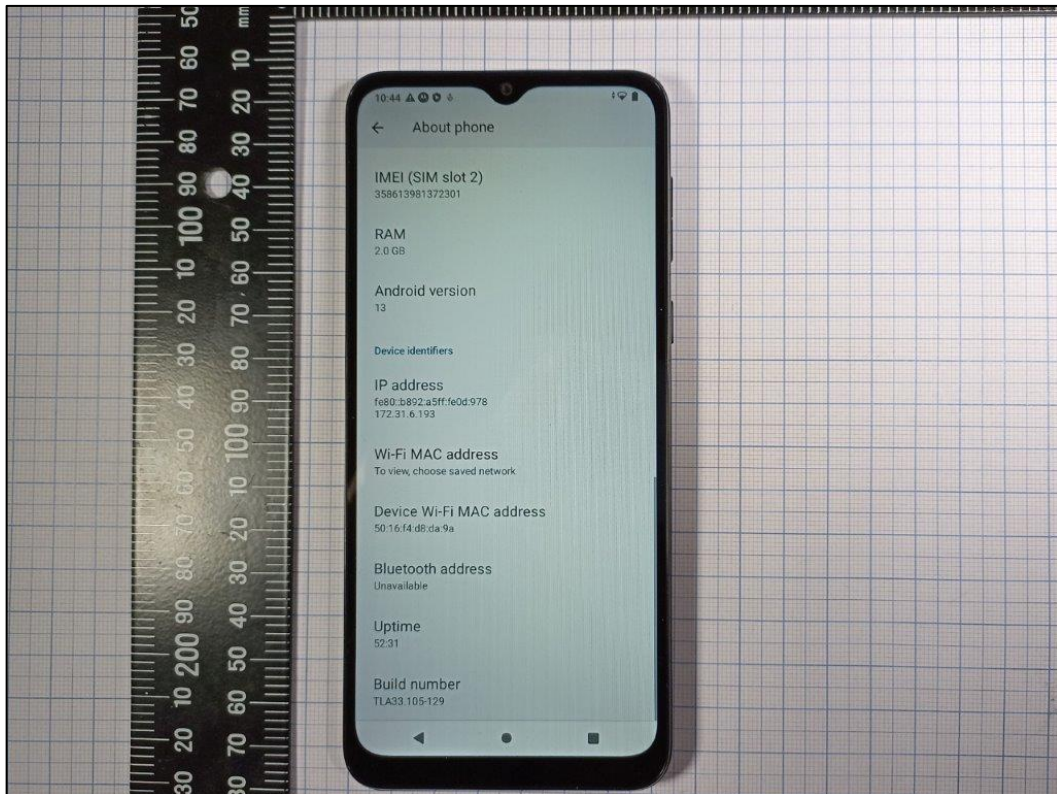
10:44

About phone

IMEI (SIM slot 2)
358613981372301

RAM
2.0 GB

Android version
13

Device identifiers

IP address
fe80::b892:a5ff:fe0d:978
172.31.6.193

Wi-Fi MAC address
To view, choose saved network

Device Wi-Fi MAC address
50:16:f4:d8:da:9a

Bluetooth address
Unavailable

Uptime
52:31

Build number
TLA33.105-129

50 60 70 80 90 100 10 20 30 40 50 60 70 80 90 200 10 20 30
mm 10 20 30 40 50 60 70 80 90 100 10 20 30 40 50 60 70 80